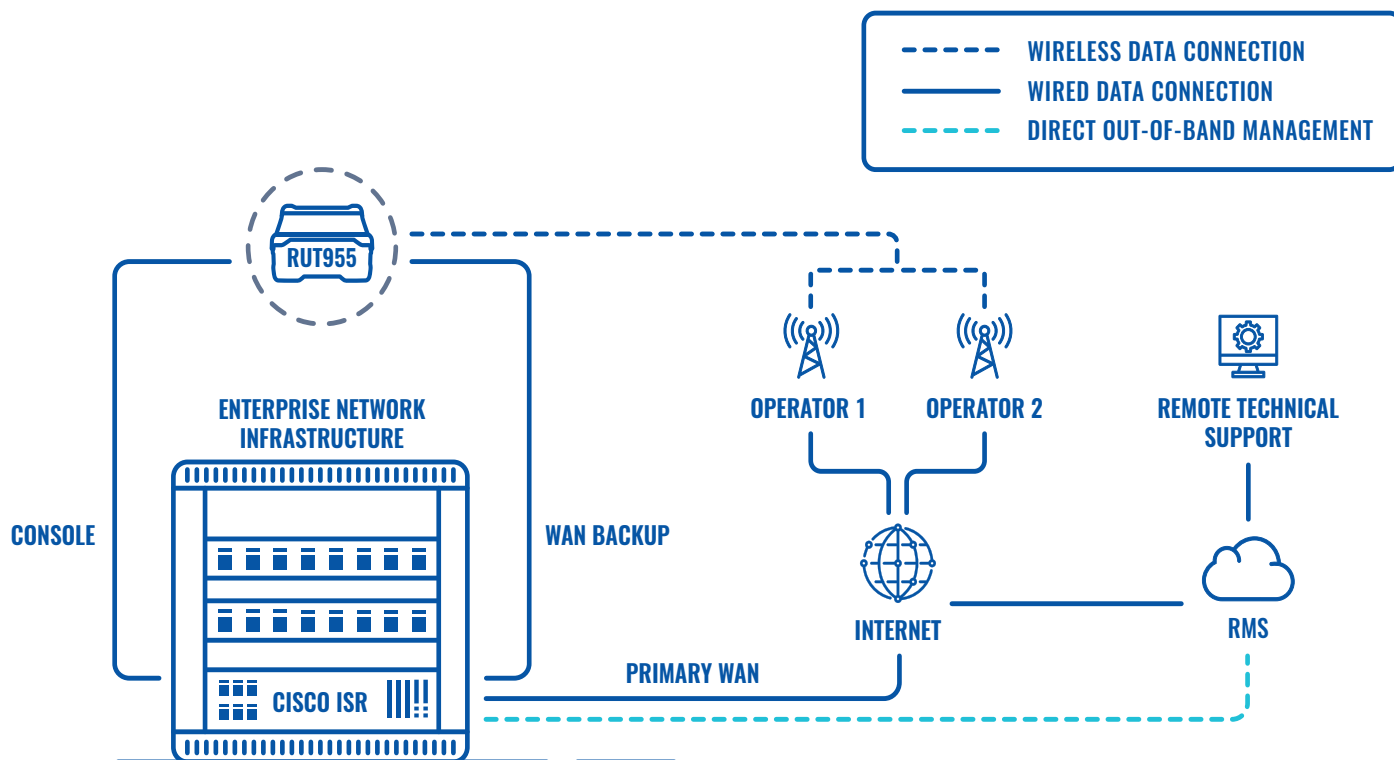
WIRELESS DATA CONNECTION
WIRED DATA CONNECTION
DIRECT OUT-OF-BAND MANAGEMENT

RUT955

OPERATOR 1
OPERATOR 2
REMOTE TECHNICAL SUPPORT

ENTERPRISE NETWORK INFRASTRUCTURE

CONSOLE
WAN BACKUP

INTERNET
RMS

PRIMARY WAN
CISCO ISR